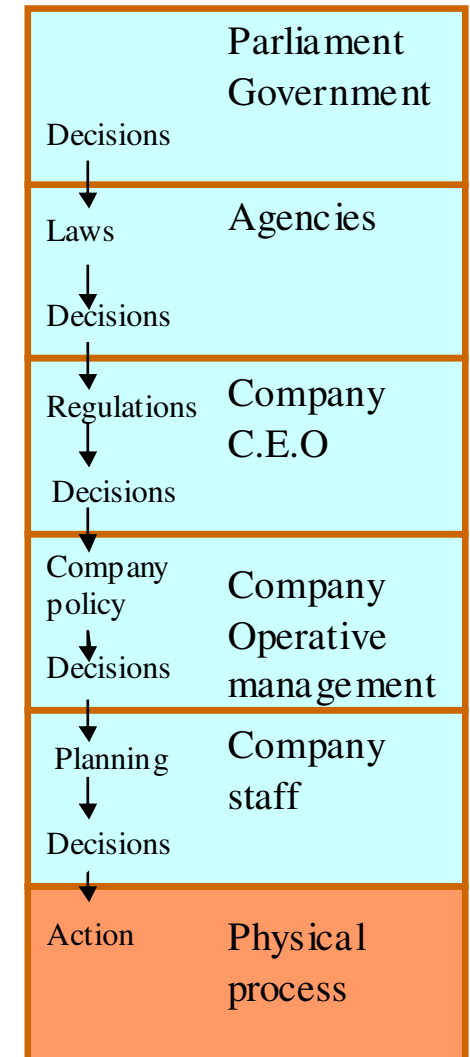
Parliament Government

Decisions

Laws

Agencies

Decisions

Regulations

Company C.E.O

Decisions

Company policy

Company Operative management

Decisions

Planning

Company staff

Decisions

Action

Physical process